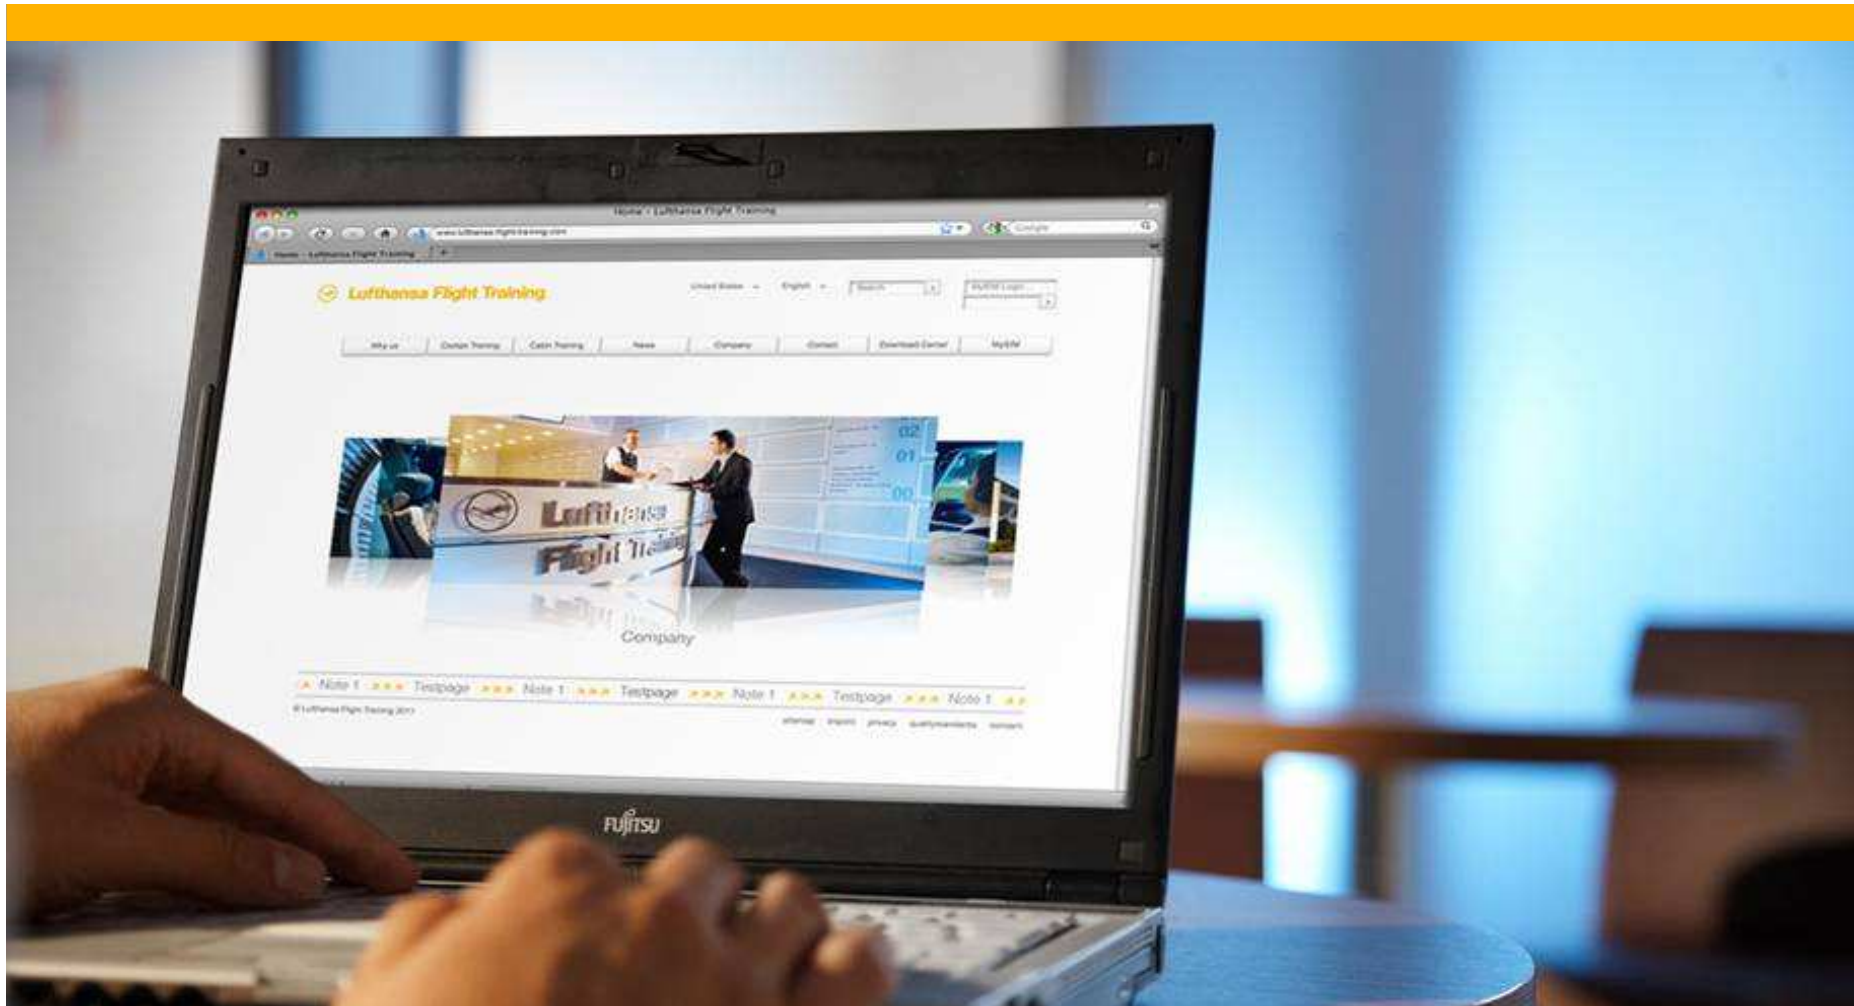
Home - Lufthansa Flight Training

www.lufthansa-flight-training.com

Google

Home - Lufthansa Flight Training

Lufthansa Flight Training

United States English Search MyLFM Login

Why us | Cockpit Training | Cabin Training | News | Company | Contact | Download Center | MyLFM

02
01
00

Lufthansa
Flight Training

Company

Note 1 Testpage Note 1 Testpage Note 1 Testpage Note 1

© Lufthansa Flight Training 2011

sitemap imprint privacy qualitystandards contact

FUJITSU